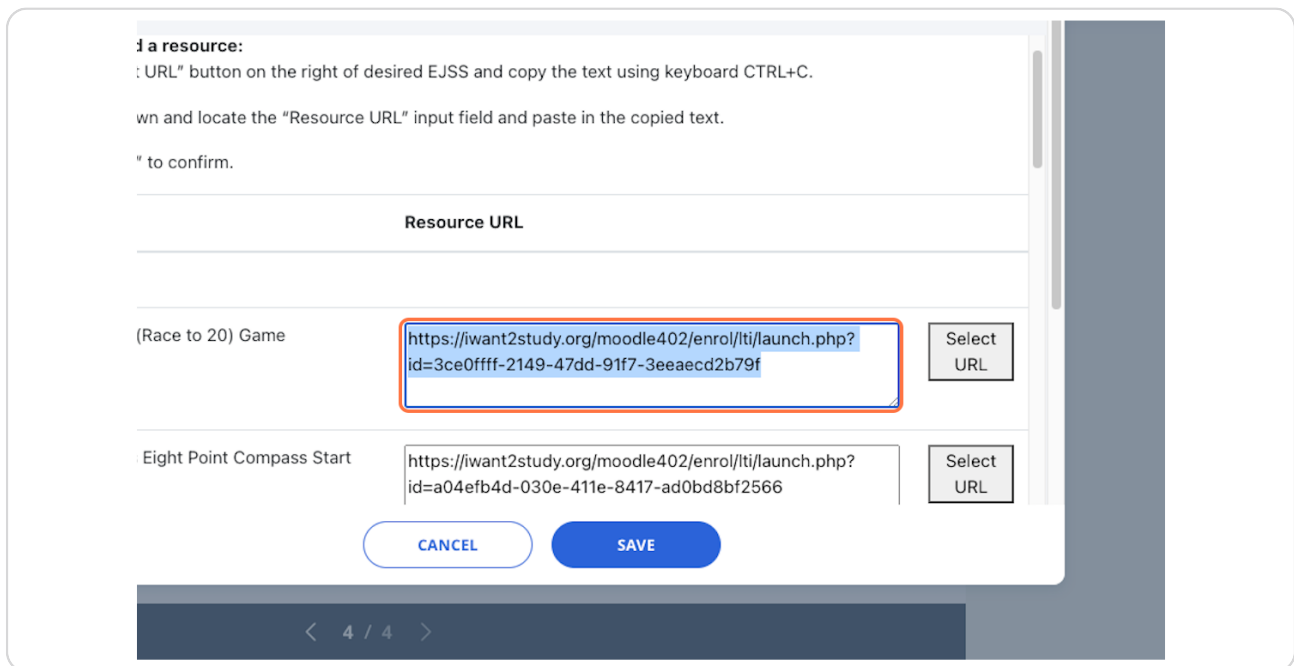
d a resource:
: URL" button on the right of desired EJSS and copy the text using keyboard CTRL+C.

wn and locate the "Resource URL" input field and paste in the copied text.

" to confirm.

| | Resource URL | |
|---|---|---|
| (Race to 20) Game | https://iwant2study.org/moodle402/enrol/lti/launch.php?id=3ce0ffff-2149-47dd-91f7-3eeaecd2b79f | Select URL |
| Eight Point Compass Start | https://iwant2study.org/moodle402/enrol/lti/launch.php?id=a04efb4d-030e-411e-8417-ad0bd8bf2566 | Select URL |

CANCEL SAVE

4 / 4